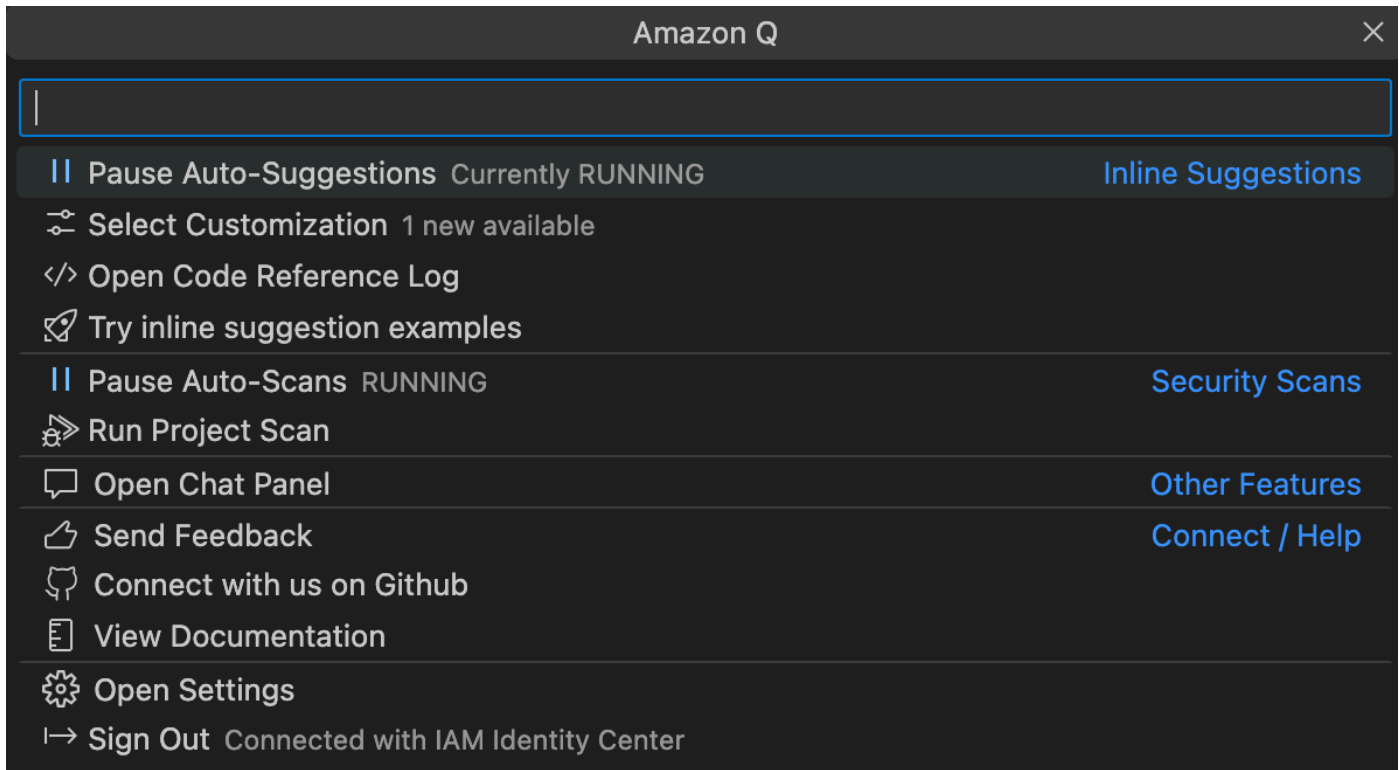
Amazon Q

Pause Auto-Suggestions Currently RUNNING
Inline Suggestions
Select Customization 1 new available
Open Code Reference Log
Try inline suggestion examples

Pause Auto-Scans RUNNING
Security Scans
Run Project Scan

Open Chat Panel
Other Features

Send Feedback
Connect / Help
Connect with us on Github
View Documentation

Open Settings
Sign Out Connected with IAM Identity Center